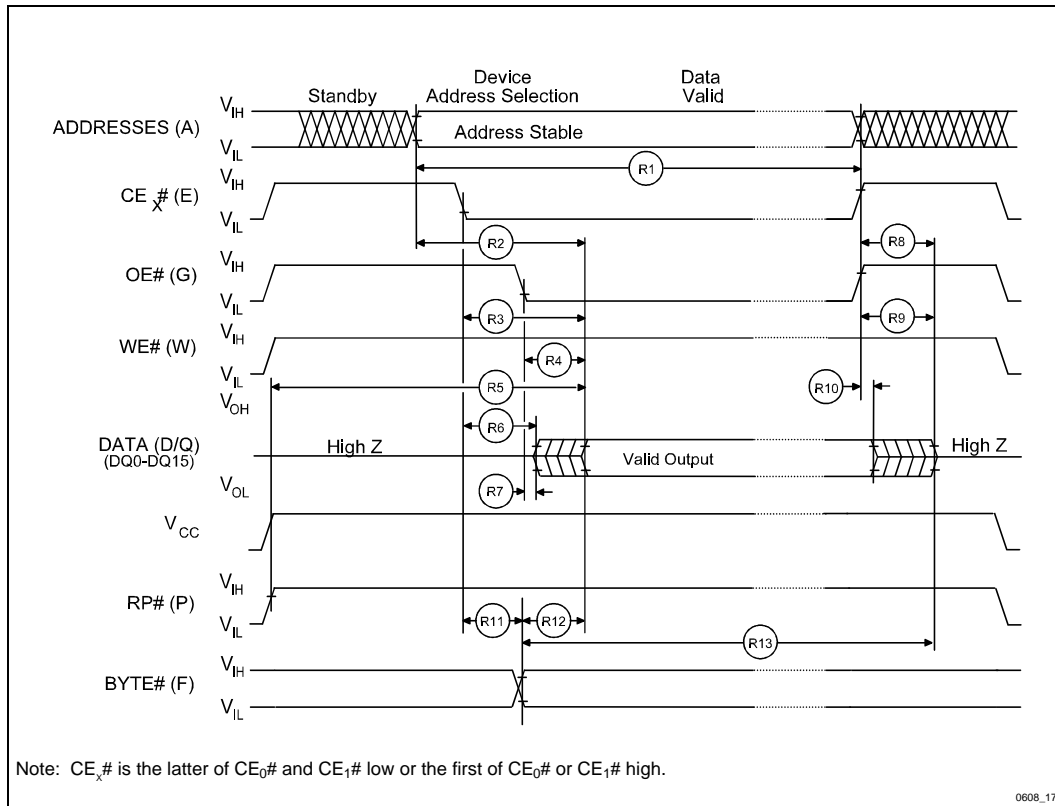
Standby

Device Address Selection

Data Valid

ADDRESSES (A)

$V_{IH}$

$V_{IL}$

Address Stable

R1

$CE_x\#$ (E)

$V_{IH}$

$V_{IL}$

R2

R8

OE# (G)

$V_{IH}$

$V_{IL}$

R3

R9

WE# (W)

$V_{IH}$

$V_{IL}$

R4

R5

R10

$V_{OH}$

R6

DATA (D/Q) (DQ0-DQ15)

High Z

Valid Output

High Z

$V_{OL}$

R7

$V_{CC}$

RP# (P)

$V_{IH}$

$V_{IL}$

R11

R12

R13

BYTE# (F)

$V_{IH}$

$V_{IL}$

Note: $CE_x\#$ is the latter of $CE_0\#$ and $CE_1\#$ low or the first of $CE_0\#$ or $CE_1\#$ high.

0608_17